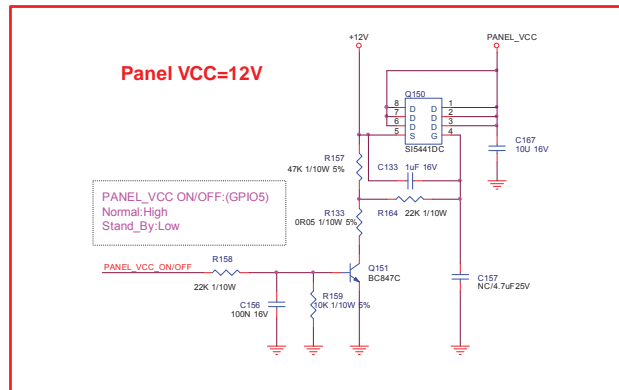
Panel VCC=12V

+12V

PANEL_VCC

Q150

8 D D 1
7 D D 2
6 D D 3
5 S G 4

SI5441DC

C167
10U 16V

R157
47K 1/10W 5%

C133 1uF 16V

R133
0R05 1/10W 5%

R164 22K 1/10W

PANEL_VCC ON/OFF:(GPIO5)
Normal:High
Stand_By:Low

PANEL_VCC_ON/OFF

R158
22K 1/10W

C156
100N 16V

R159
10K 1/10W 5%

Q151
BC847C

C157
NC/4.7uF25V